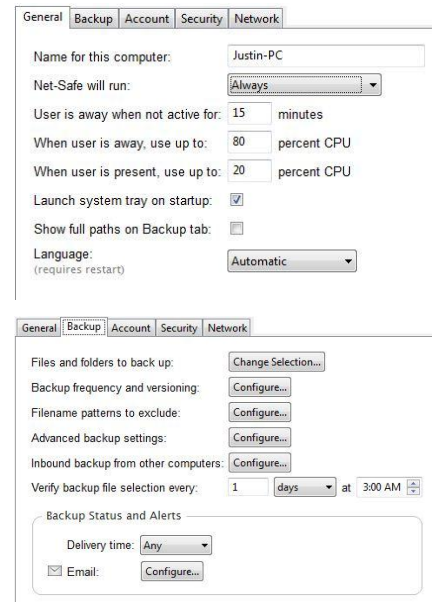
General | Backup | Account | Security | Network

Name for this computer: Justin-PC

Net-Safe will run: Always

User is away when not active for: 15 minutes

When user is away, use up to: 80 percent CPU

When user is present, use up to: 20 percent CPU

Launch system tray on startup:

Show full paths on Backup tab:

Language:
(requires restart)
Automatic

General | Backup | Account | Security | Network

Files and folders to back up: Change Selection...

Backup frequency and versioning: Configure...

Filename patterns to exclude: Configure...

Advanced backup settings: Configure...

Inbound backup from other computers: Configure...

Verify backup file selection every: 1 days at 3:00 AM

Backup Status and Alerts

Delivery time: Any

Email: Configure...